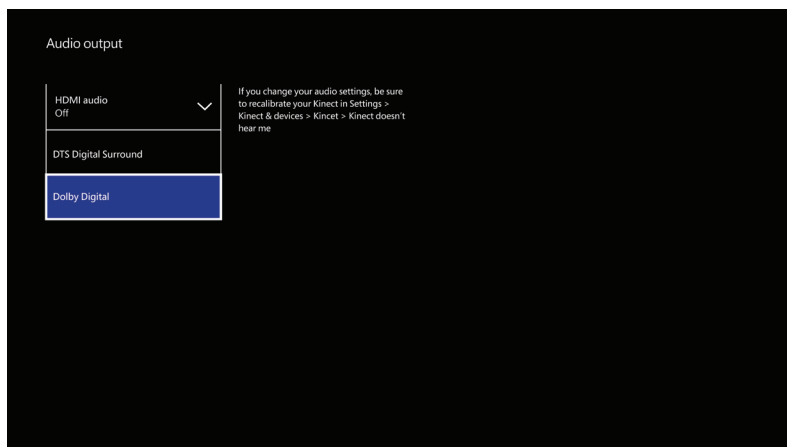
Audio output

HDMI audio
Off

DTS Digital Surround

Dolby Digital

If you change your audio settings, be sure to recalibrate your Kinect in Settings > Kinect & devices > Kincet > Kinect doesn't hear me